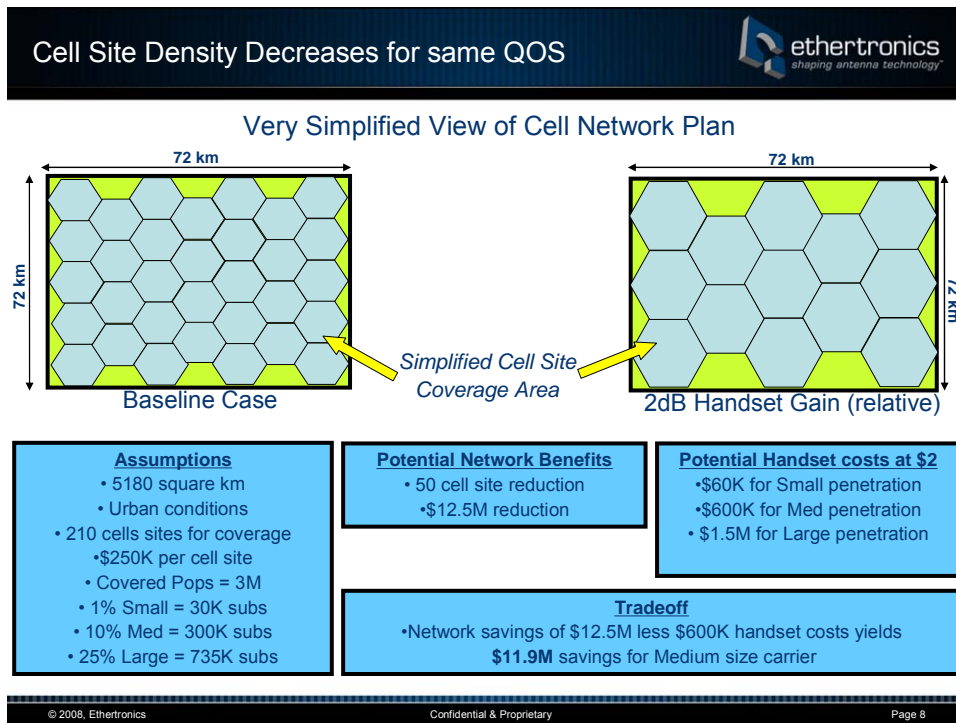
Cell Site Density Decreases for same QOS

ethertronics
shaping antenna technology

Very Simplified View of Cell Network Plan

72 km

72 km

72 km

72 km

Simplified Cell Site Coverage Area

Baseline Case

2dB Handset Gain (relative)

Assumptions
• 5180 square km
• Urban conditions
• 210 cells sites for coverage
•\$250K per cell site
• Covered Pops = 3M
• 1% Small = 30K subs
• 10% Med = 300K subs
• 25% Large = 735K subs

Potential Network Benefits
• 50 cell site reduction
•\$12.5M reduction

Potential Handset costs at \$2
•\$60K for Small penetration
•\$600K for Med penetration
• \$1.5M for Large penetration

Tradeoff
•Network savings of \$12.5M less \$600K handset costs yields
\$11.9M savings for Medium size carrier

© 2008, Ethertronics

Confidential & Proprietary

Page 8